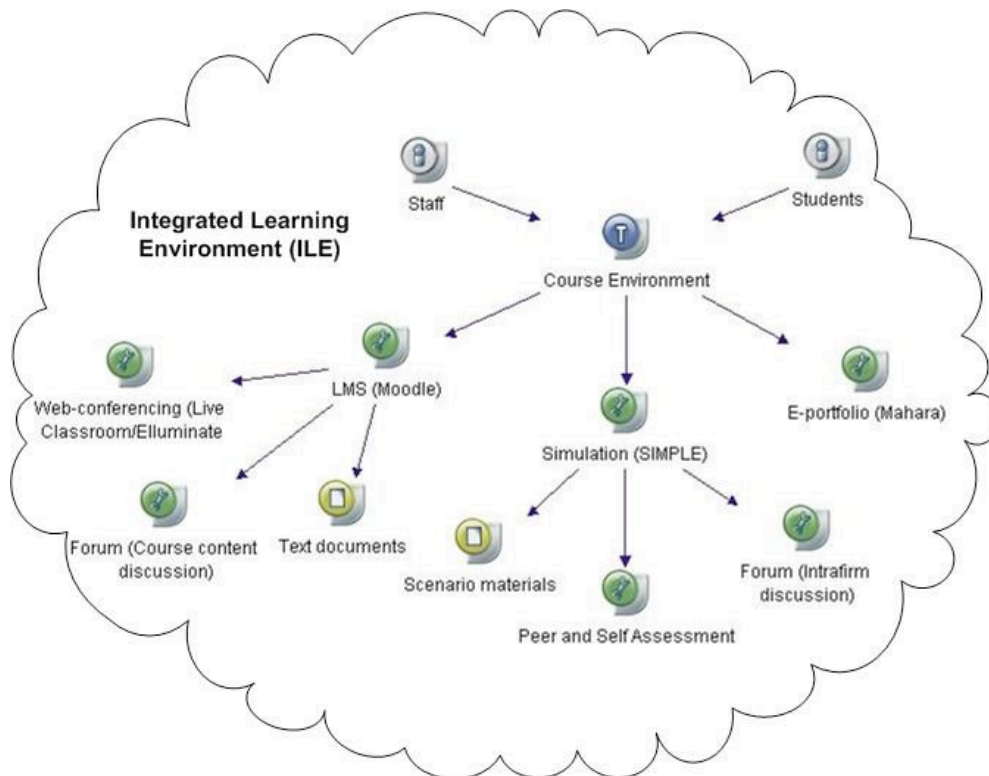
Integrated Learning Environment (ILE)

Staff

Students

Course Environment

LMS (Moodle)

Web-conferencing (Live Classroom/Elluminate

Forum (Course content discussion)

Text documents

Simulation (SIMPLE)

E-portfolio (Mahara)

Scenario materials

Peer and Self Assessment

Forum (Intrafirm discussion)